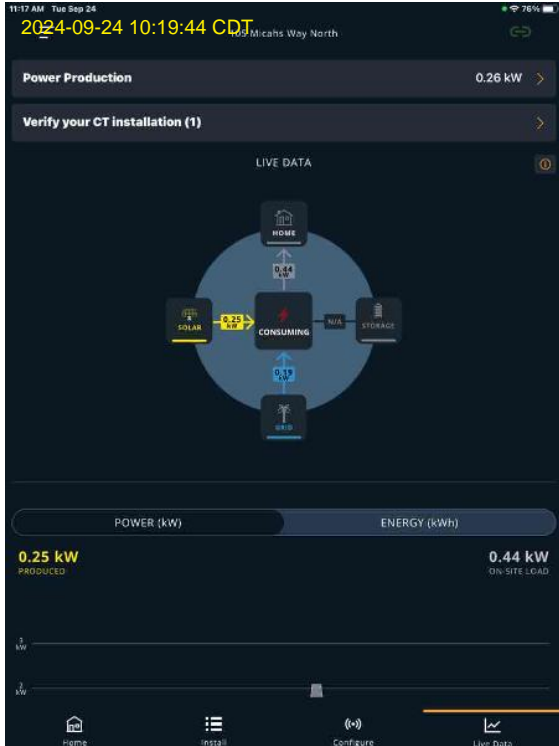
11:17 AM Tue Sep 24

76%

2024-09-24 10:19:44 CDT

109 Micahs Way North

Power Production

0.26 kW

Verify your CT installation (1)

LIVE DATA

HOME

0.44 kW

SOLAR

0.25 kW

CONSUMING

N/A

STORAGE

0.19 kW

GRID

POWER (kW)

ENERGY (kWh)

0.25 kW
PRODUCED

0.44 kW
ON-SITE LOAD

3 kW

2 kW

Home

Install

Configure

Live Data